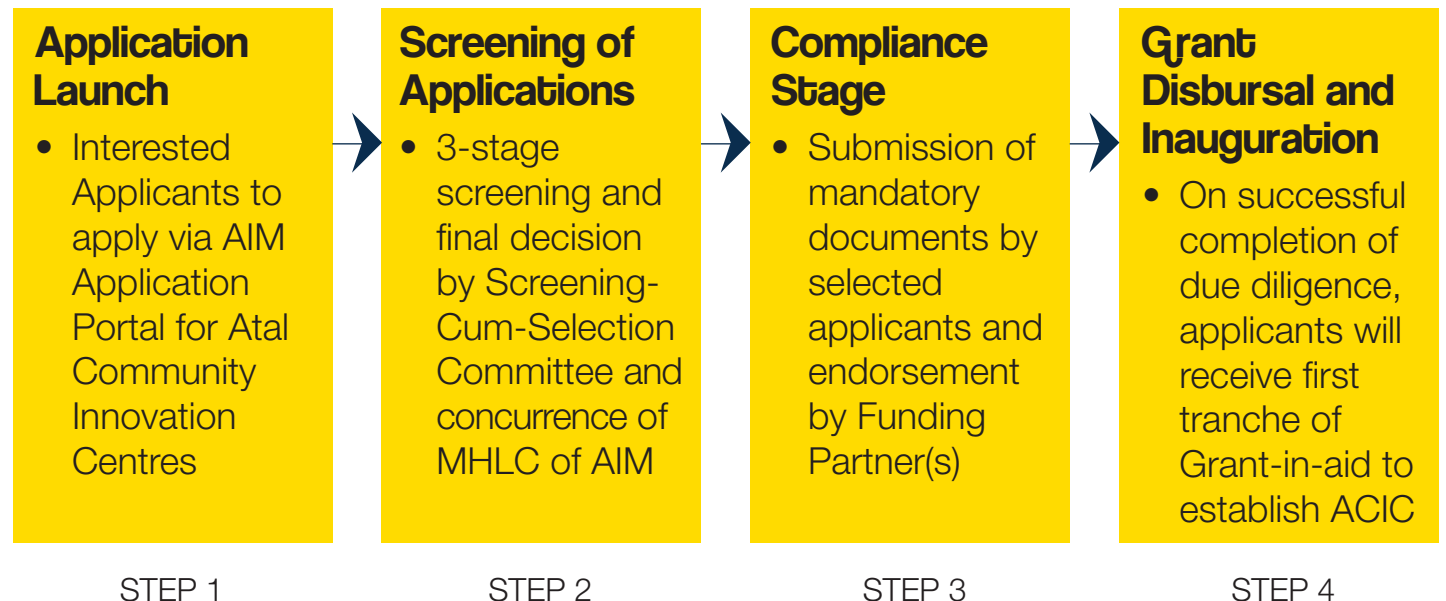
Application Launch

• Interested Applicants to apply via AIM Application Portal for Atal Community Innovation Centres

STEP 1

Screening of Applications

• 3-stage screening and final decision by Screening-Cum-Selection Committee and concurrence of MHLC of AIM

STEP 2

Compliance Stage

• Submission of mandatory documents by selected applicants and endorsement by Funding Partner(s)

STEP 3

Grant Disbursal and Inauguration

• On successful completion of due diligence, applicants will receive first tranche of Grant-in-aid to establish ACIC

STEP 4